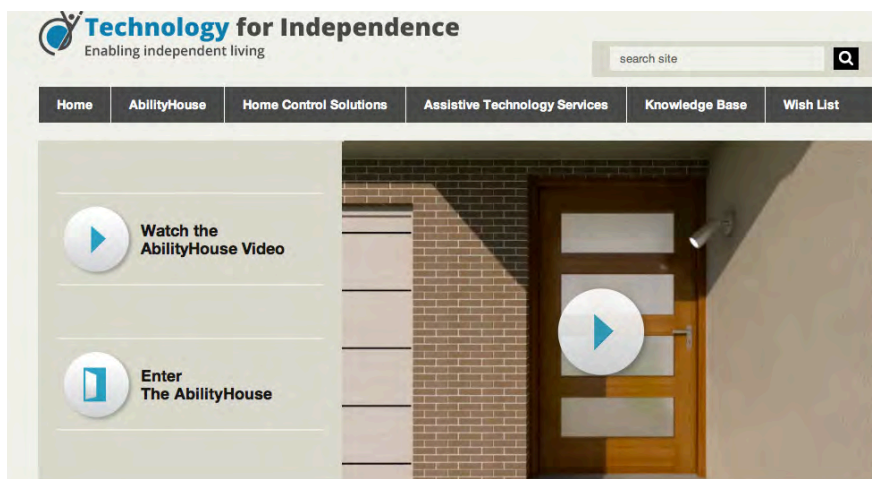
Technology for Independence
Enabling independent living

search site

Home | AbilityHouse | Home Control Solutions | Assistive Technology Services | Knowledge Base | Wish List

Watch the AbilityHouse Video

Enter The AbilityHouse